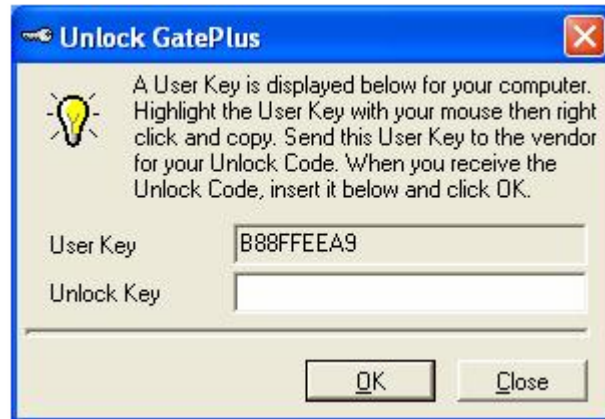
Unlock GatePlus

A User Key is displayed below for your computer. Highlight the User Key with your mouse then right click and copy. Send this User Key to the vendor for your Unlock Code. When you receive the Unlock Code, insert it below and click OK.

User Key B88FFEEA9

Unlock Key

OK Close